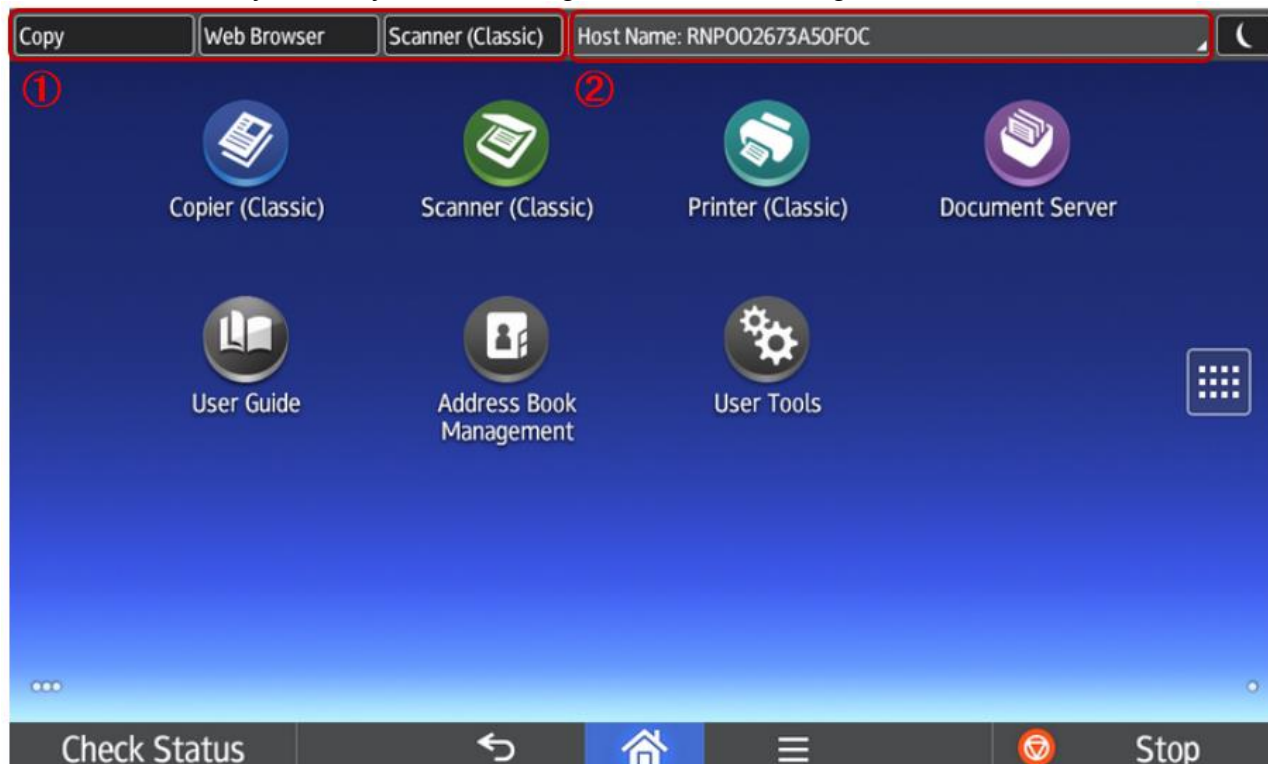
Copy
Web Browser
Scanner (Classic)
Host Name: RNP002673A50F0C

①
②

Copier (Classic)
Scanner (Classic)
Printer (Classic)
Document Server

User Guide
Address Book Management
User Tools

Check Status
Stop